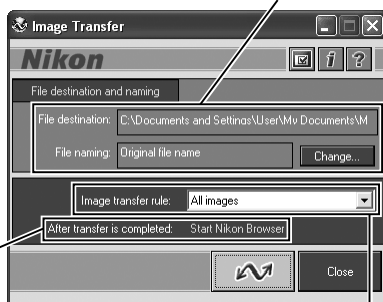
Image Transfer

Nikon

File destination and naming

File destination: C:\Documents and Settings\User\My Documents\M

File naming: Original file name

Change...

Image transfer rule: All images

After transfer is completed: Start Nikon Browser

Close